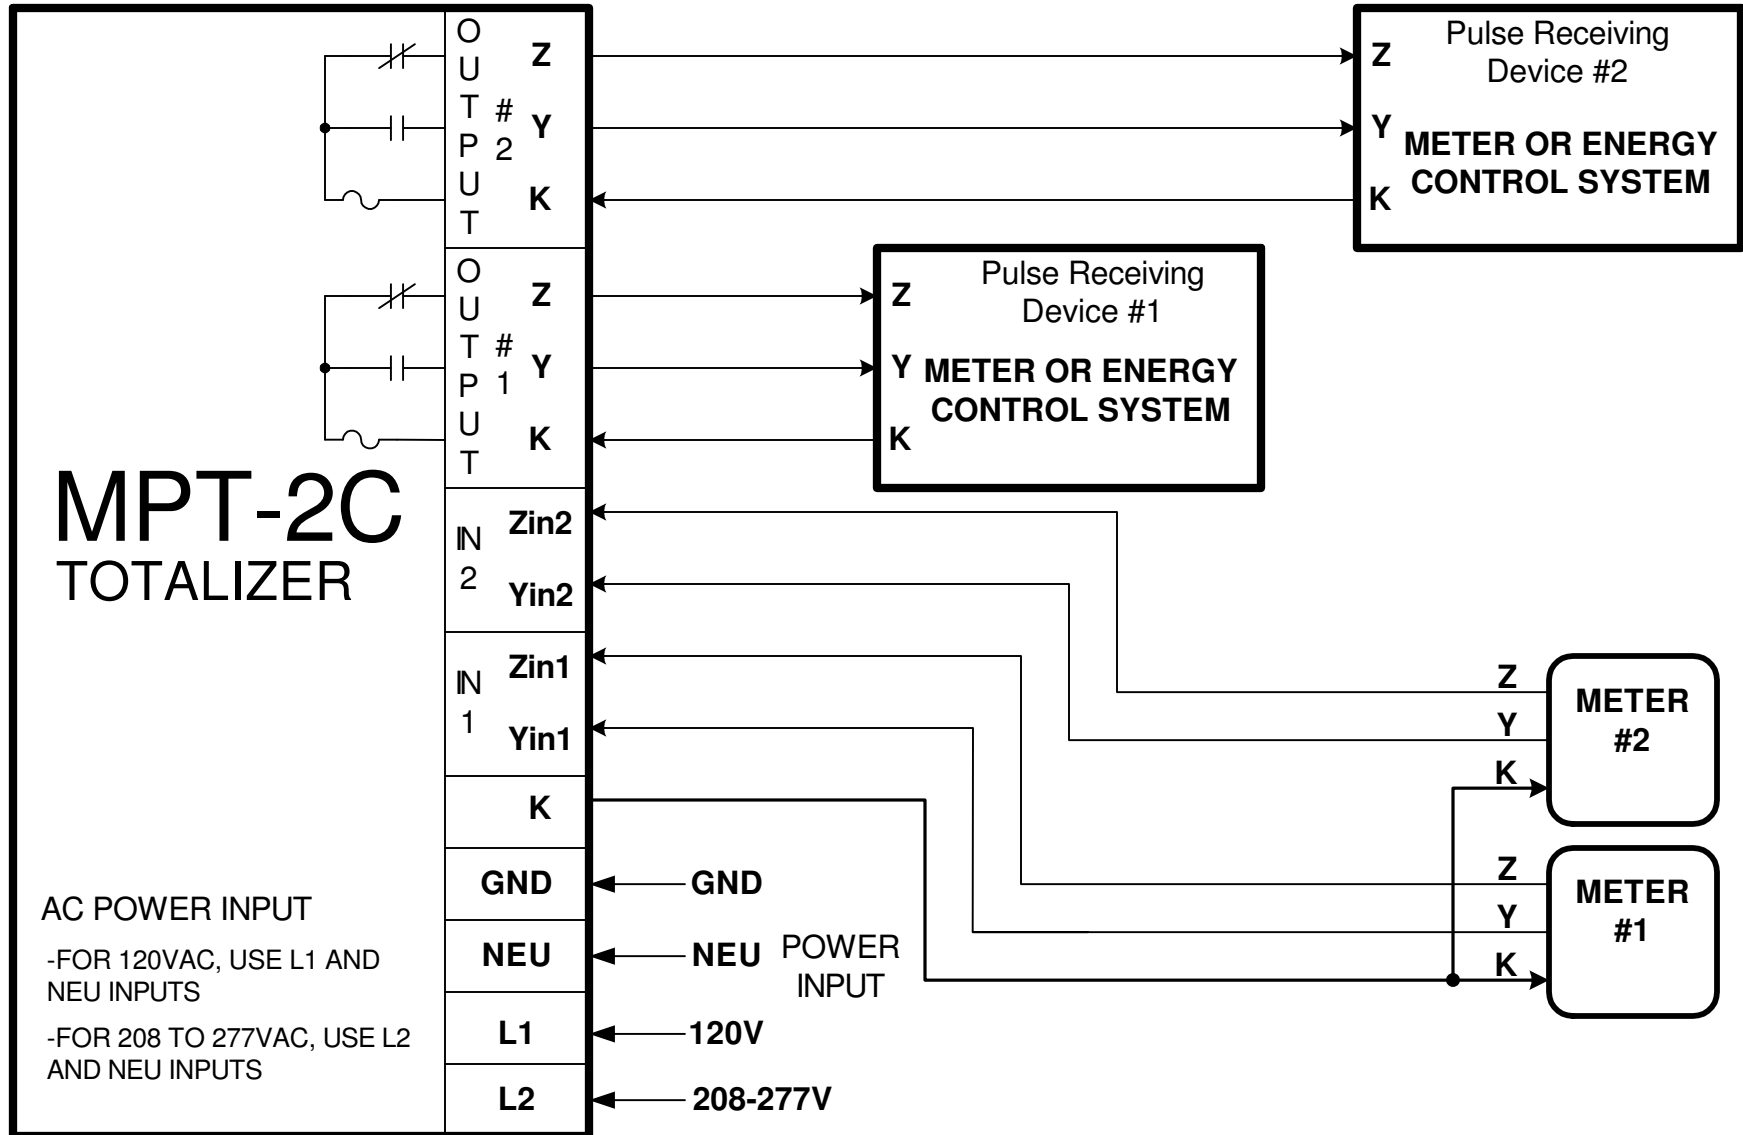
OUTPUT #2
Z
Y
K

Pulse Receiving Device #2
Z
Y
K
METER OR ENERGY CONTROL SYSTEM

OUTPUT #1
Z
Y
K

Pulse Receiving Device #1
Z
Y
K
METER OR ENERGY CONTROL SYSTEM

MPT-2C
TOTALIZER

IN 2
Zin2
Yin2

IN 1
Zin1
Yin1

K

Z
Y
K
METER #2

Z
Y
K
METER #1

GND
NEU
L1
L2

GND
NEU
POWER INPUT
120V
208-277V

AC POWER INPUT

-FOR 120VAC, USE L1 AND NEU INPUTS

-FOR 208 TO 277VAC, USE L2 AND NEU INPUTS